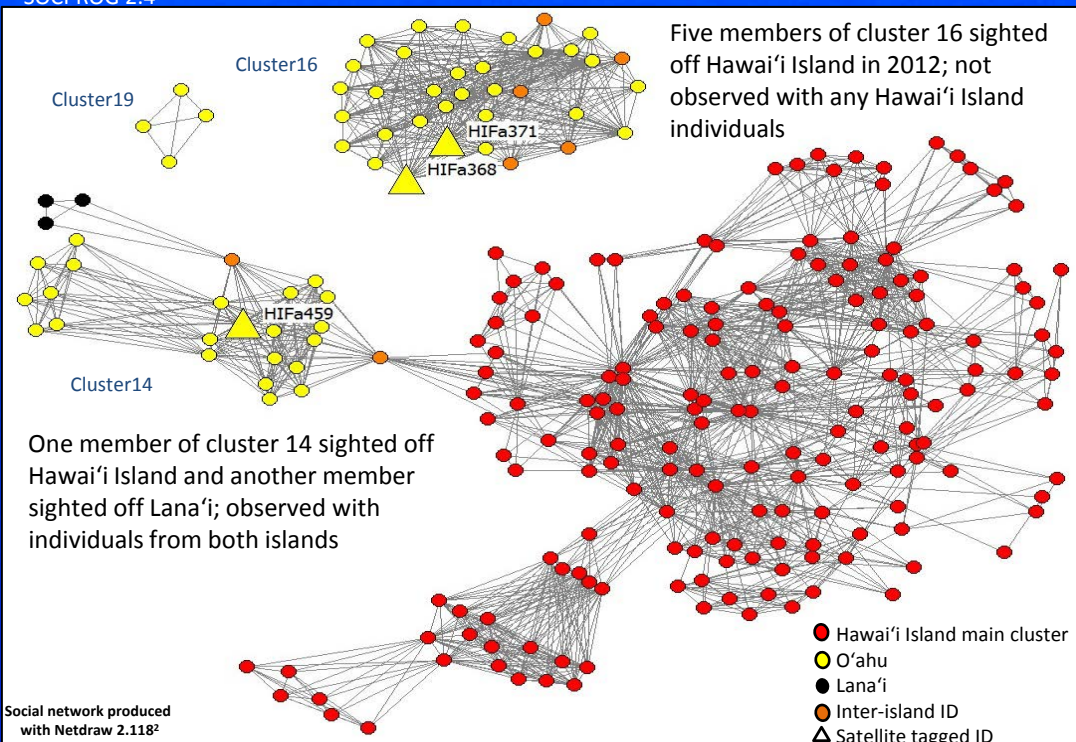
SOCPROG 2.4

Cluster16

Cluster19

Five members of cluster 16 sighted off Hawai'i Island in 2012; not observed with any Hawai'i Island individuals

HIFa371

HIFa368

HIFa459

Cluster14

One member of cluster 14 sighted off Hawai'i Island and another member sighted off Lana'i; observed with individuals from both islands

Hawai'i Island main cluster
O'ahu
Lana'i
Inter-island ID
Satellite tagged ID

Social network produced with Netdraw 2.118$^2$